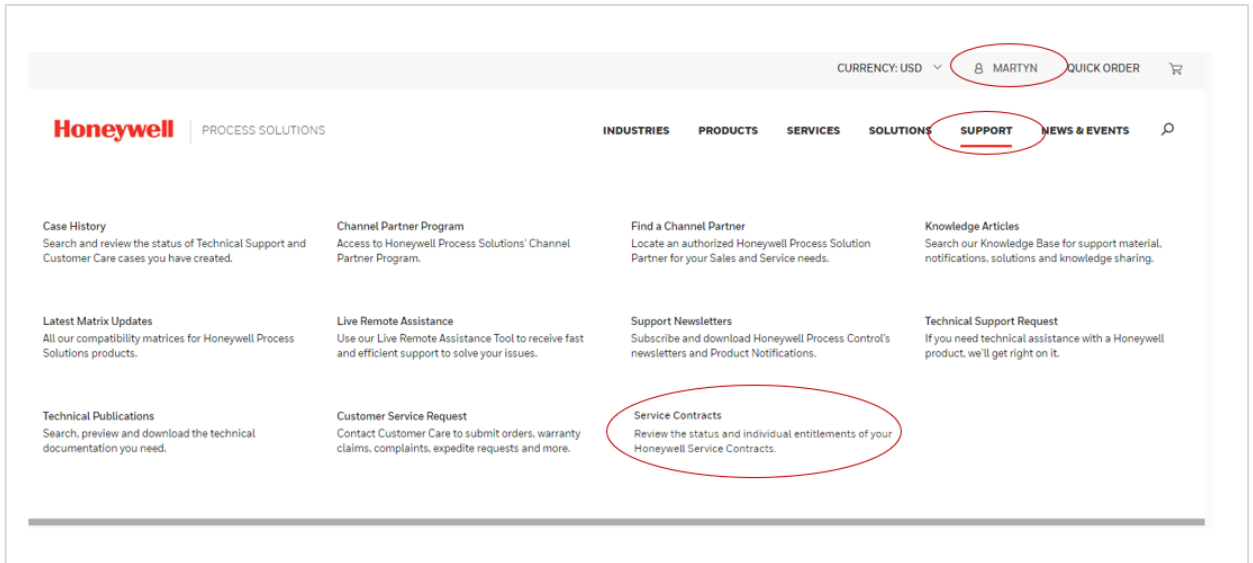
CURRENCY: USD MARTYN QUICK ORDER

Honeywell | PROCESS SOLUTIONS

INDUSTRIES PRODUCTS SERVICES SOLUTIONS SUPPORT NEWS & EVENTS

Case History
Search and review the status of Technical Support and Customer Care cases you have created.

Channel Partner Program
Access to Honeywell Process Solutions' Channel Partner Program.

Find a Channel Partner
Locate an authorized Honeywell Process Solution Partner for your Sales and Service needs.

Knowledge Articles
Search our Knowledge Base for support material, notifications, solutions and knowledge sharing.

Latest Matrix Updates
All our compatibility matrices for Honeywell Process Solutions products.

Live Remote Assistance
Use our Live Remote Assistance Tool to receive fast and efficient support to solve your issues.

Support Newsletters
Subscribe and download Honeywell Process Control's newsletters and Product Notifications.

Technical Support Request
If you need technical assistance with a Honeywell product, we'll get right on it.

Technical Publications
Search, preview and download the technical documentation you need.

Customer Service Request
Contact Customer Care to submit orders, warranty claims, complaints, expedite requests and more.

Service Contracts
Review the status and individual entitlements of your Honeywell Service Contracts.